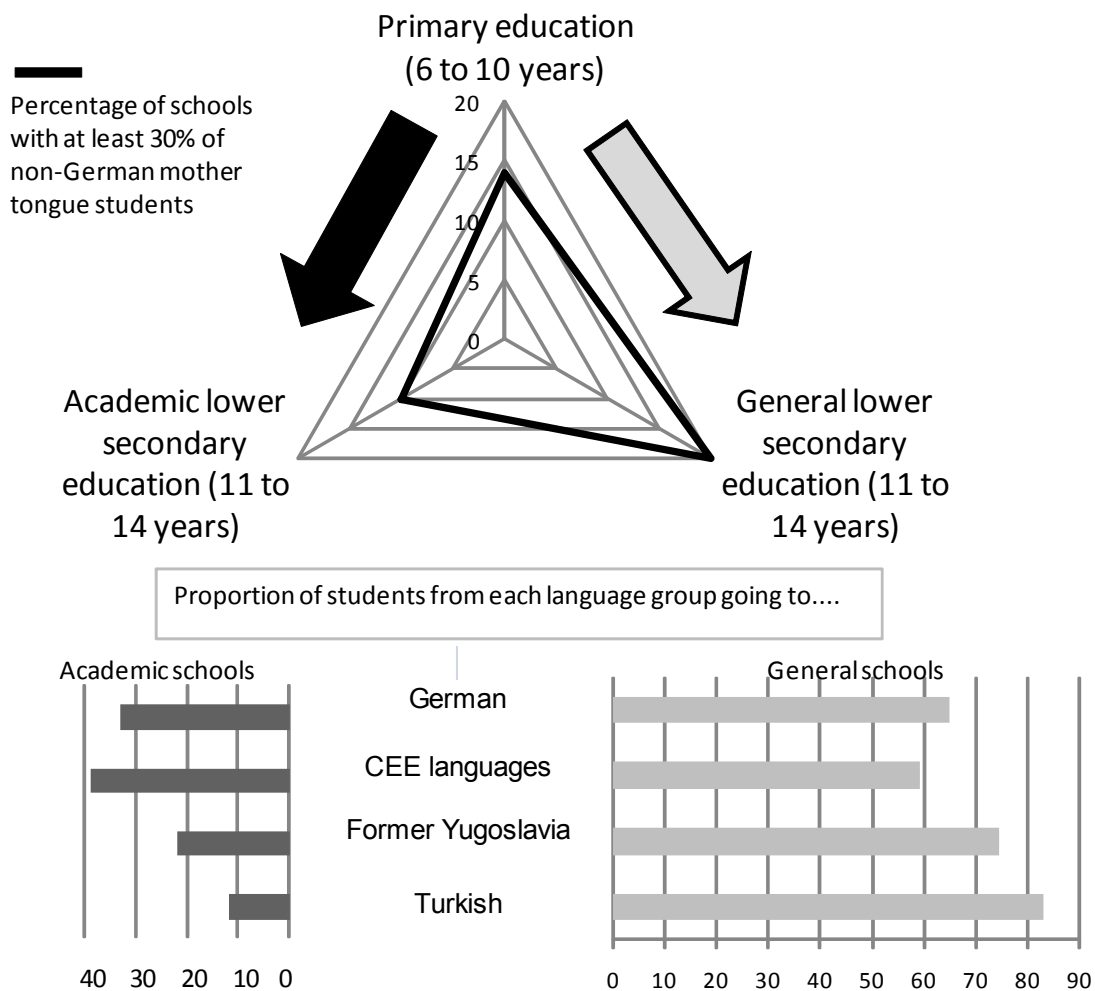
Primary education (6 to 10 years)

Percentage of schools with at least 30% of non-German mother tongue students

20
15
10
5
0

Academic lower secondary education (11 to 14 years)

General lower secondary education (11 to 14 years)

Proportion of students from each language group going to....

Academic schools

General schools

German

CEE languages

Former Yugoslavia

Turkish

40 30 20 10 0

0 10 20 30 40 50 60 70 80 90